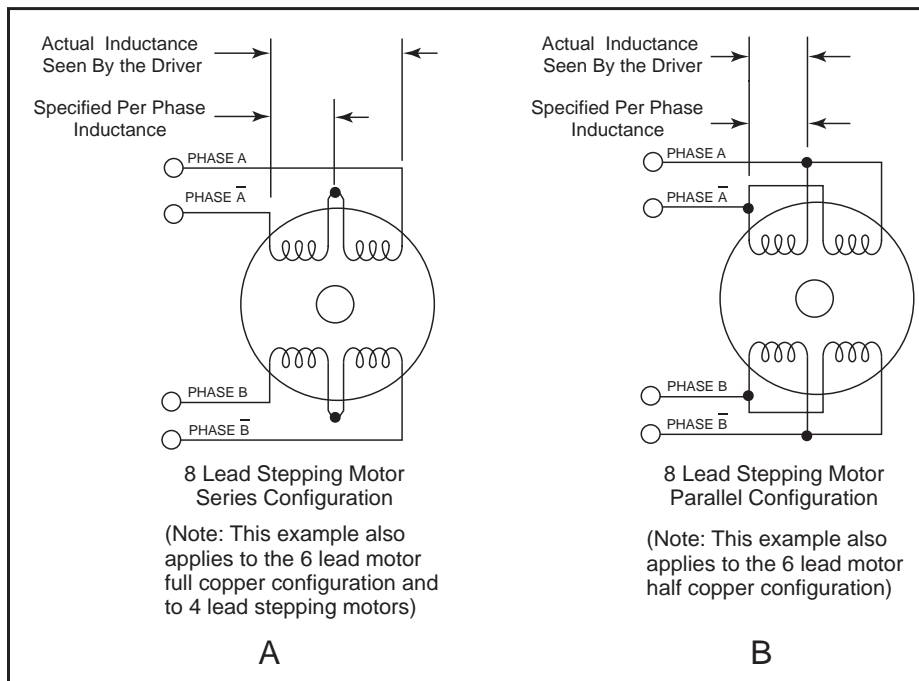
Actual Inductance Seen By the Driver

Specified Per Phase Inductance

PHASE A

PHASE $\overline{A}$

PHASE B

PHASE $\overline{B}$

8 Lead Stepping Motor Series Configuration

(Note: This example also applies to the 6 lead motor full copper configuration and to 4 lead stepping motors)

A

Actual Inductance Seen By the Driver

Specified Per Phase Inductance

PHASE A

PHASE $\overline{A}$

PHASE B

PHASE $\overline{B}$

8 Lead Stepping Motor Parallel Configuration

(Note: This example also applies to the 6 lead motor half copper configuration)

B